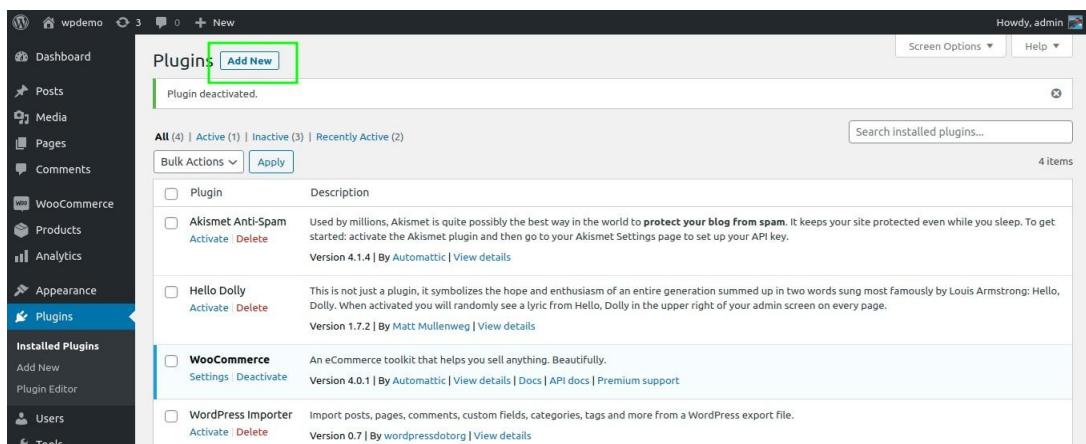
wpdemo 3 0 + New

Howdy, admin

Dashboard

Posts

Media

Pages

Comments

WooCommerce

Products

Analytics

Appearance

Plugins

Installed Plugins

Add New

Plugin Editor

Users

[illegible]

Plugins Add New

Screen Options ▼

Help ▼

Plugin deactivated.

All (4) | Active (1) | Inactive (3) | Recently Active (2)

Search installed plugins...

Bulk Actions Apply

4 items

| | Plugin | Description |
|---|---|---|
| | Akismet Anti-Spam<br>Activate \| Delete | Used by millions, Akismet is quite possibly the best way in the world to **protect your blog from spam**. It keeps your site protected even while you sleep. To get started: activate the Akismet plugin and then go to your Akismet Settings page to set up your API key.<br>Version 4.1.4 \| By Automattic \| View details |
| | Hello Dolly<br>Activate \| Delete | This is not just a plugin, it symbolizes the hope and enthusiasm of an entire generation summed up in two words sung most famously by Louis Armstrong: Hello, Dolly. When activated you will randomly see a lyric from Hello, Dolly in the upper right of your admin screen on every page.<br>Version 1.7.2 \| By Matt Mullenweg \| View details |
| | WooCommerce<br>Settings \| Deactivate | An eCommerce toolkit that helps you sell anything. Beautifully.<br>Version 4.0.1 \| By Automattic \| View details \| Docs \| API docs \| Premium support |
| | WordPress Importer<br>Activate \| Delete | Import posts, pages, comments, custom fields, categories, tags and more from a WordPress export file.<br>Version 0.7 \| By wordpressdotorg \| View details |